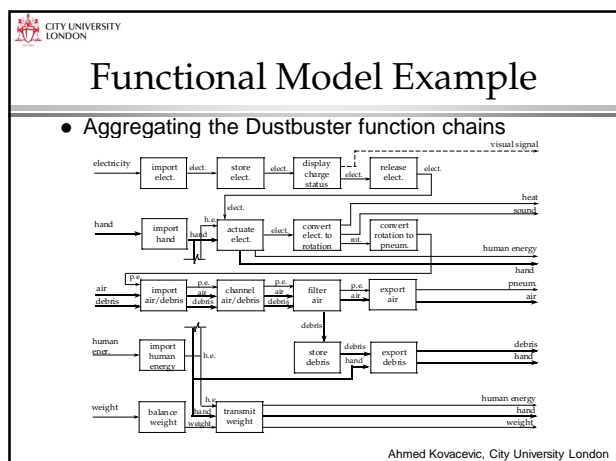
CITY UNIVERSITY LONDON

Functional Model Example

Aggregating the Dustbuster function chains

electricity
import elect.
elect.
store elect.
elect.
display charge status
elect.
release elect.
elect.
visual signal

elect.
heat
sound
hand
import hand
h.e.
hand
actuate elect.
convert elect. to rotation
rot.
convert rotation to pneum.
human energy
hand

p.e.
air
debris
import air/debris
p.e.
air
debris
channel air/debris
p.e.
air
debris
filter air
p.e.
air
export air
pneum.
air

debris
human ener.
import human energy
h.e.
store debris
debris
hand
export debris
debris
hand

h.e.
weight
balance weight
hand
weight
transmit weight
human energy
hand
weight

Ahmed Kovacevic, City University London